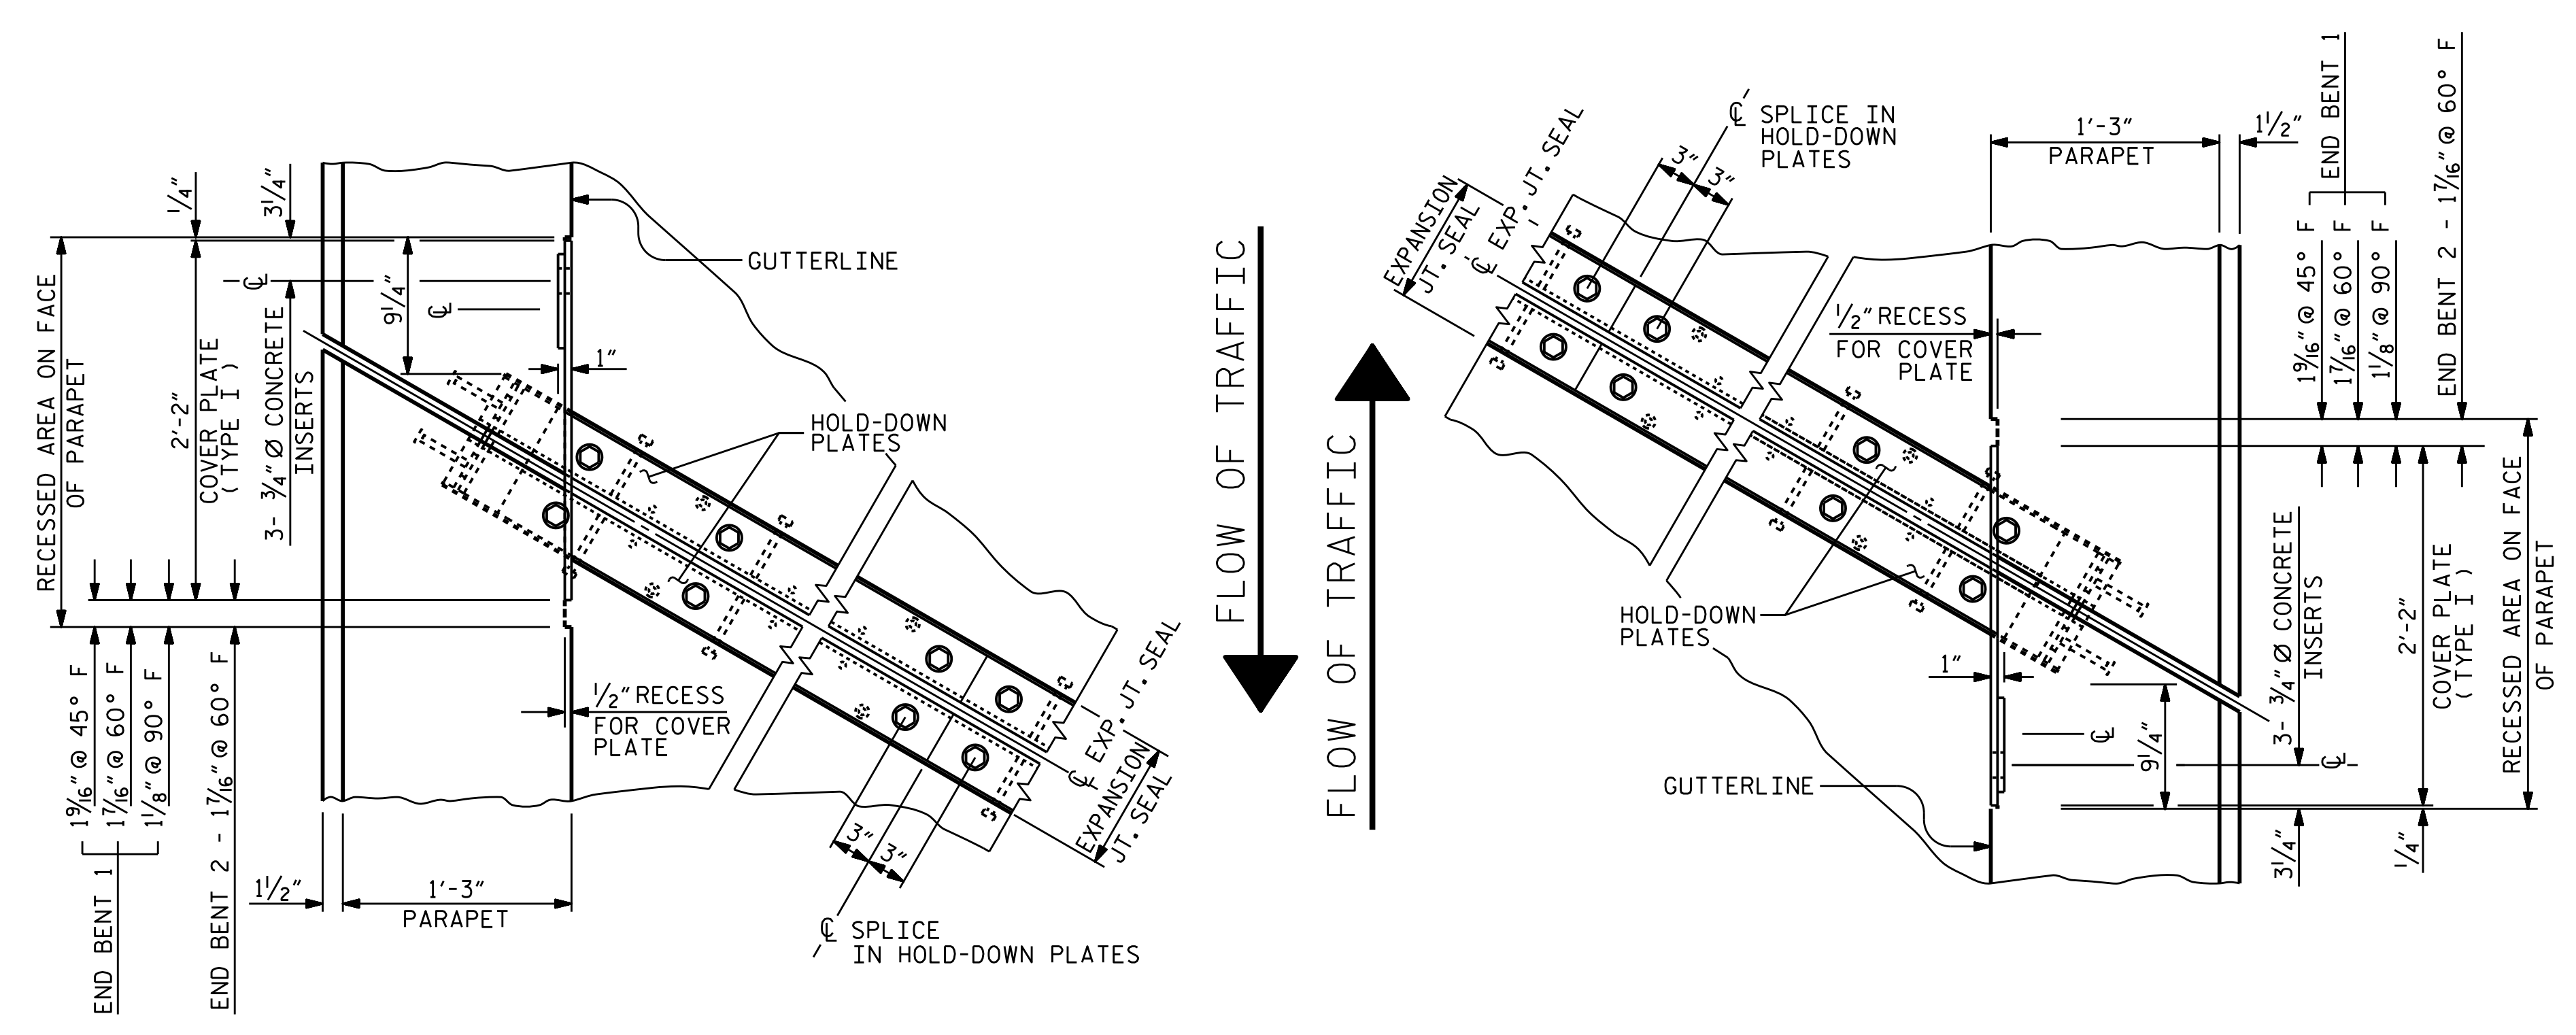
$\frac{1}{4}$"
$3\frac{1}{4}$"
GUTTERLINE
℄
$9\frac{1}{4}$"
℄
RECESSED AREA ON FACE OF PARAPET
2'-2"
COVER PLATE ( TYPE I )
3- $\frac{3}{4}$" Ø CONCRETE INSERTS
1"
HOLD-DOWN PLATES
$\frac{1}{2}$" RECESS FOR COVER PLATE
℄ EXP. JT. SEAL
EXPANSION JT. SEAL
$1\frac{9}{16}$" @ 45° F
$1\frac{7}{16}$" @ 60° F
$1\frac{1}{8}$" @ 90° F
END BENT 1
END BENT 2 - $1\frac{7}{16}$" @ 60° F
$1\frac{1}{2}$"
1'-3"
PARAPET
3"
3"
℄ SPLICE IN HOLD-DOWN PLATES
FLOW OF TRAFFIC
FLOW OF TRAFFIC
℄ SPLICE IN HOLD-DOWN PLATES
3"
3"
EXPANSION JT. SEAL
℄ EXP. JT. SEAL
1'-3"
PARAPET
$1\frac{1}{2}$"
END BENT 1
END BENT 2 - $1\frac{7}{16}$" @ 60° F
$1\frac{9}{16}$" @ 45° F
$1\frac{7}{16}$" @ 60° F
$1\frac{1}{8}$" @ 90° F
$\frac{1}{2}$" RECESS FOR COVER PLATE
HOLD-DOWN PLATES
1"
3- $\frac{3}{4}$" Ø CONCRETE INSERTS
2'-2"
COVER PLATE ( TYPE I )
RECESSED AREA ON FACE OF PARAPET
℄
$9\frac{1}{4}$"
℄
GUTTERLINE
$3\frac{1}{4}$"
$\frac{1}{4}$"